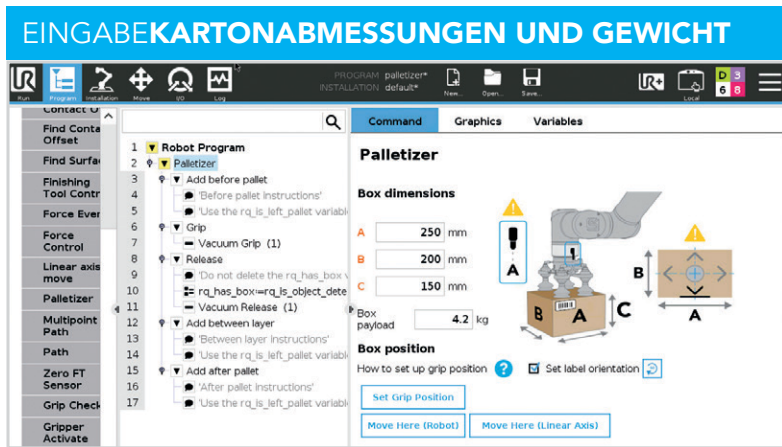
EINGABEKARTONABMESSUNGEN UND GEWICHT

Run Program Installation Move I/O Log

PROGRAM palletizer*
INSTALLATION default*

New... Open... Save...

Local

D 3
6 8

Contact O
Find Conta Offset
Find Surfa
Finishing Tool Contr
Force Even
Force Control
Linear axis move
Palletizer
Multipoint Path
Path
Zero FT Sensor
Grip Check
Gripper Activate

1 Robot Program
2 Palletizer
3 Add before pallet
4 'Before pallet instructions'
5 'Use the rq_is_left_pallet variab
6 Grip
7 Vacuum Grip (1)
8 Release
9 'Do not delete the rq_has_box v
10 rq_has_box:=rq_is_object_dete
11 Vacuum Release (1)
12 Add between layer
13 'Between layer instructions'
14 'Use the rq_is_left_pallet variabl
15 Add after pallet
16 'After pallet instructions'
17 'Use the rq_is_left_pallet variabl

Command Graphics Variables

Palletizer

Box dimensions

A 250 mm
B 200 mm
C 150 mm

Box payload 4.2 kg

Box position

How to set up grip position

Set label orientation

Set Grip Position

Move Here (Robot) Move Here (Linear Axis)

A B C A B A